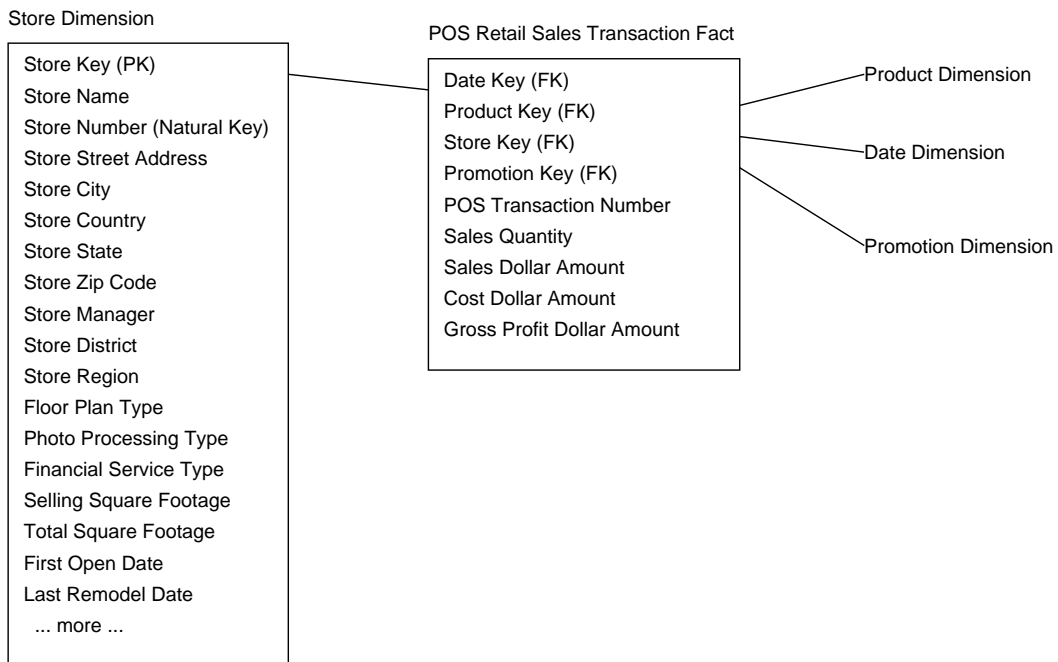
Store Dimension

Store Key (PK)
Store Name
Store Number (Natural Key)
Store Street Address
Store City
Store Country
Store State
Store Zip Code
Store Manager
Store District
Store Region
Floor Plan Type
Photo Processing Type
Financial Service Type
Selling Square Footage
Total Square Footage
First Open Date
Last Remodel Date
... more ...

POS Retail Sales Transaction Fact

Date Key (FK)
Product Key (FK)
Store Key (FK)
Promotion Key (FK)
POS Transaction Number
Sales Quantity
Sales Dollar Amount
Cost Dollar Amount
Gross Profit Dollar Amount

Product Dimension

Date Dimension

Promotion Dimension